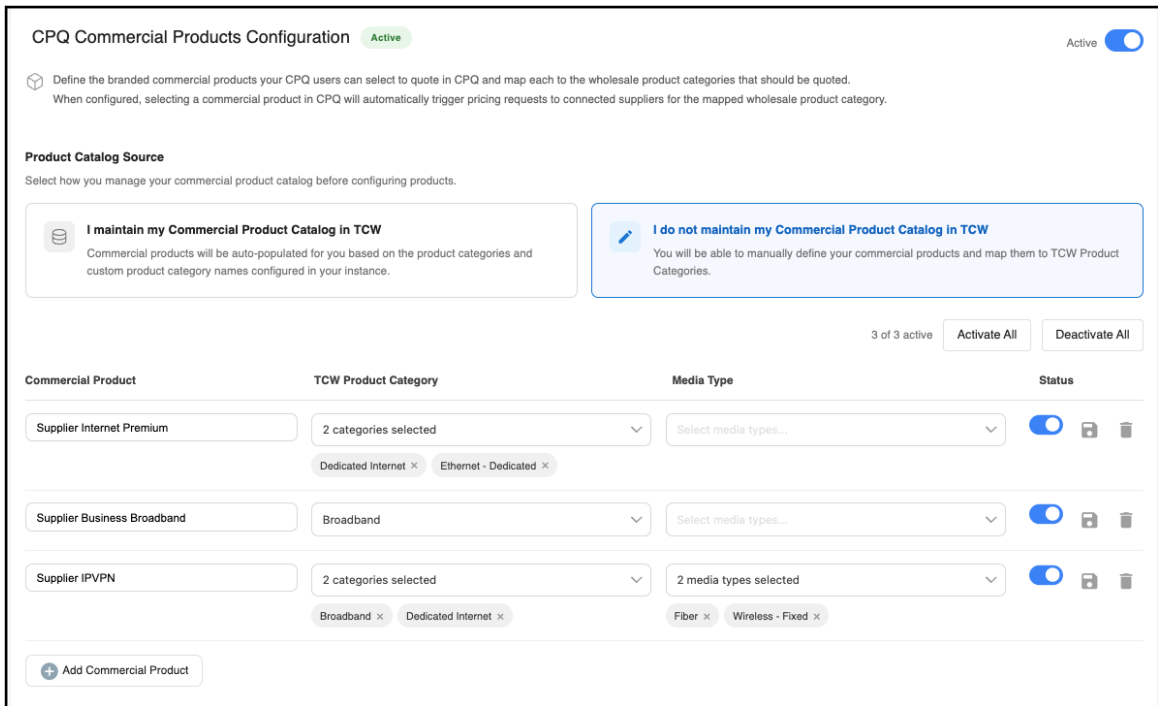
CPQ Commercial Products Configuration Active

Active

Define the branded commercial products your CPQ users can select to quote in CPQ and map each to the wholesale product categories that should be quoted.
When configured, selecting a commercial product in CPQ will automatically trigger pricing requests to connected suppliers for the mapped wholesale product category.

Product Catalog Source

Select how you manage your commercial product catalog before configuring products.

I maintain my Commercial Product Catalog in TCW
Commercial products will be auto-populated for you based on the product categories and custom product category names configured in your instance.

I do not maintain my Commercial Product Catalog in TCW
You will be able to manually define your commercial products and map them to TCW Product Categories.

3 of 3 active Activate All Deactivate All

| Commercial Product | TCW Product Category | Media Type | Status |
|---|---|---|---|
| Supplier Internet Premium | 2 categories selected<br>Dedicated Internet ×  Ethernet - Dedicated × | Select media types... | |
| Supplier Business Broadband | Broadband | Select media types... | |
| Supplier IPVPN | 2 categories selected<br>Broadband ×  Dedicated Internet × | 2 media types selected<br>Fiber ×  Wireless - Fixed × | |

Add Commercial Product